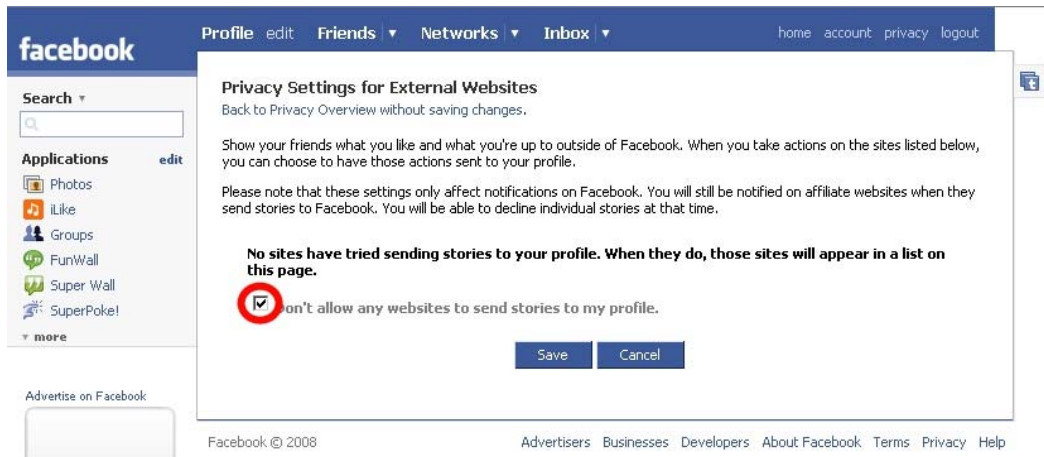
facebook

Profile edit Friends ▾ Networks ▾ Inbox ▾

home account privacy logout

Search ▾

Applications edit

Photos

iLike

Groups

FunWall

Super Wall

SuperPoke!

▾ more

Advertise on Facebook

Privacy Settings for External Websites

Back to Privacy Overview without saving changes.

Show your friends what you like and what you're up to outside of Facebook. When you take actions on the sites listed below, you can choose to have those actions sent to your profile.

Please note that these settings only affect notifications on Facebook. You will still be notified on affiliate websites when they send stories to Facebook. You will be able to decline individual stories at that time.

No sites have tried sending stories to your profile. When they do, those sites will appear in a list on this page.

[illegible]on't allow any websites to send stories to my profile.

Save Cancel

Facebook © 2008

Advertisers Businesses Developers About Facebook Terms Privacy Help